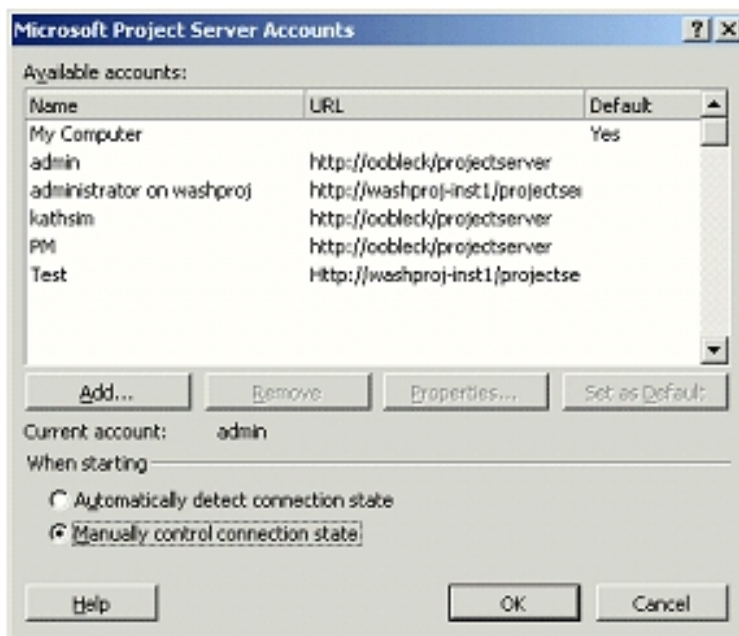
Microsoft Project Server Accounts

? X

Available accounts:

| Name | URL | Default |
|---|---|---|
| My Computer | | Yes |
| admin | http://oobleck/projectserver | |
| administrator on washproj | http://washproj-inst1/projectse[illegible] | |
| kathsim | http://oobleck/projectserver | |
| PM | http://oobleck/projectserver | |
| Test | Http://washproj-inst1/projectse | |

Add... Remove Properties... Set as Default

Current account: admin

When starting

Automatically detect connection state

Manually control connection state

Help OK Cancel